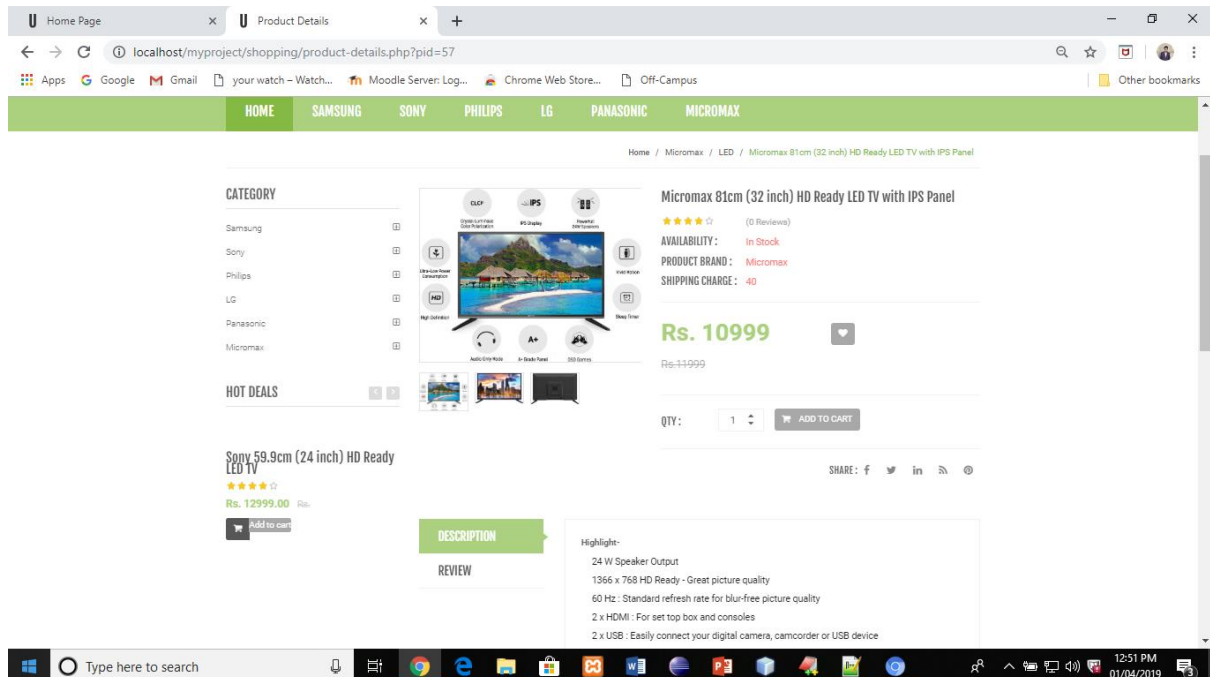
Home Page × Product Details × +

localhost/myproject/shopping/product-details.php?pid=57

Apps Google Gmail your watch – Watch... Moodle Server: Log... Chrome Web Store... Off-Campus Other bookmarks

HOME SAMSUNG SONY PHILIPS LG PANASONIC MICROMAX

Home / Micromax / LED / Micromax 81cm (32 inch) HD Ready LED TV with IPS Panel

CATEGORY

Samsung
Sony
Philips
LG
Panasonic
Micromax

HOT DEALS

Sony 59.9cm (24 inch) HD Ready LED TV
Rs. 12999.00 Rs.
Add to cart

CLCF IPS
Crystal Lum Field Color Polarization IPS Display Powerful 24W Speakers
Ultra-Low Power Consumption Vivid Action
HD High Definition Sleep Timer
Audio Only Mode A+ A+ Grade Panel 360 Games

Micromax 81cm (32 inch) HD Ready LED TV with IPS Panel
(0 Reviews)
AVAILABILITY : In Stock
PRODUCT BRAND : Micromax
SHIPPING CHARGE : 40

Rs. 10999
Rs.11999

QTY : 1 ADD TO CART

SHARE :

DESCRIPTION
REVIEW

Highlight-
24 W Speaker Output
1366 x 768 HD Ready - Great picture quality
60 Hz : Standard refresh rate for blur-free picture quality
2 x HDMI : For set top box and consoles
2 x USB : Easily connect your digital camera, camcorder or USB device

Type here to search
12:51 PM 01/04/2019